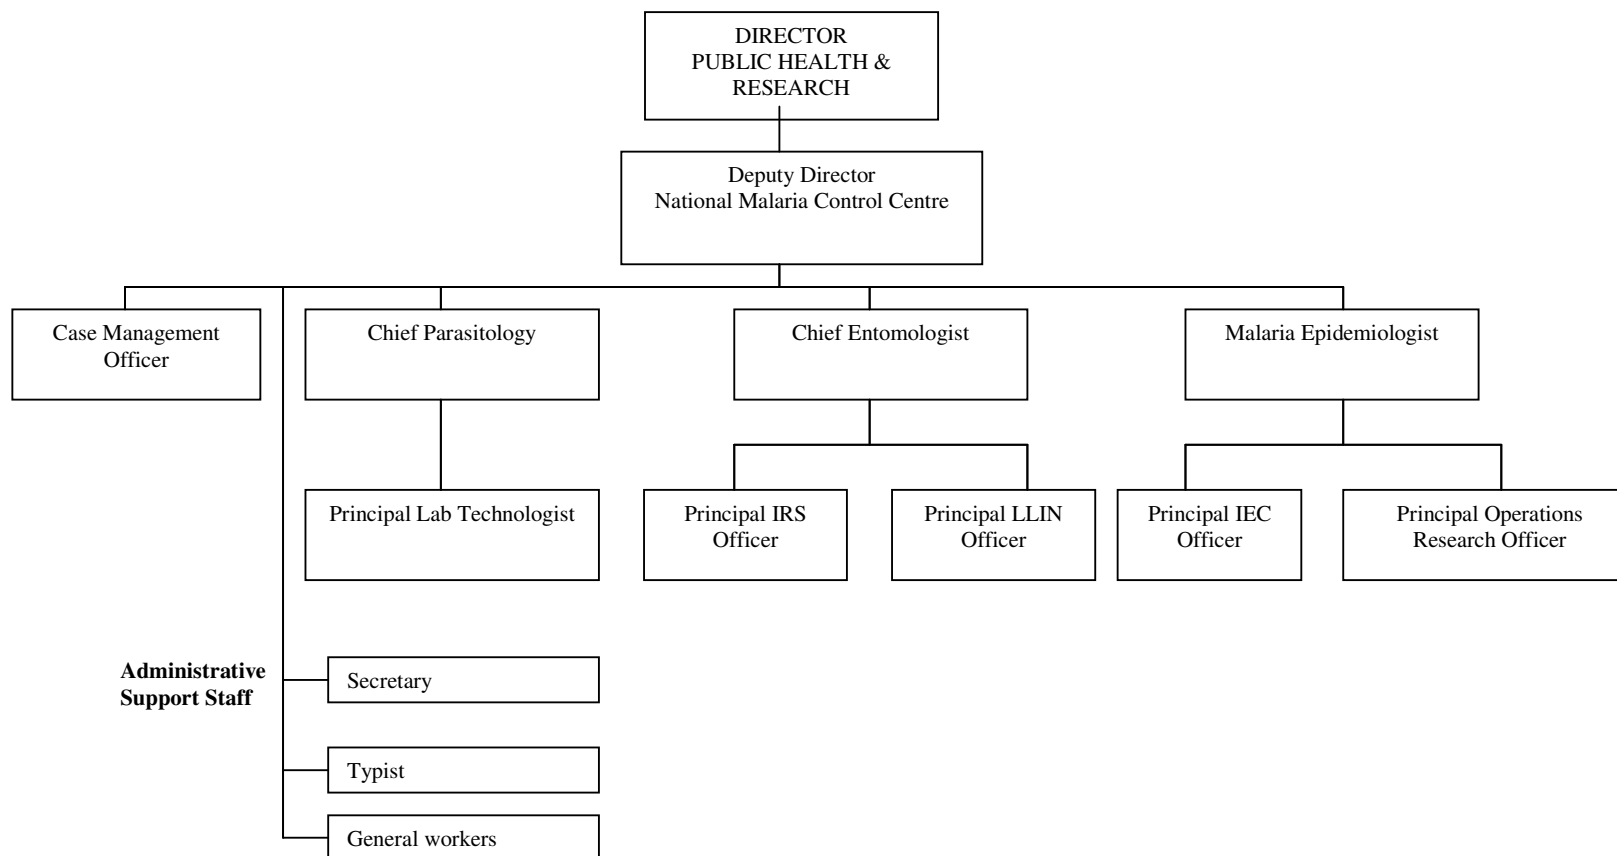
DIRECTOR
PUBLIC HEALTH &
RESEARCH

Deputy Director
National Malaria Control Centre

Case Management Officer

Chief Parasitology

Chief Entomologist

Malaria Epidemiologist

Principal Lab Technologist

Principal IRS Officer

Principal LLIN Officer

Principal IEC Officer

Principal Operations Research Officer

**Administrative Support Staff**

Secretary

Typist

General workers